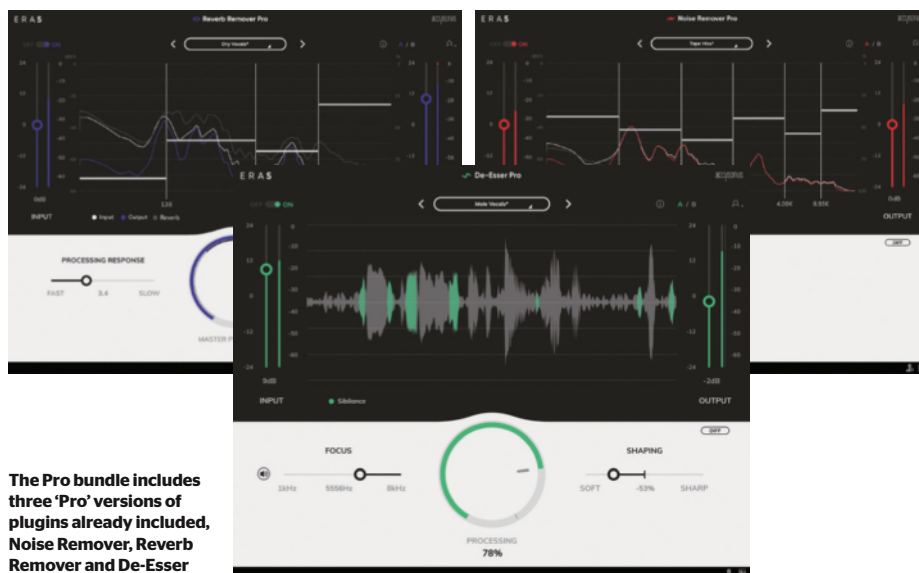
ERAS

Reverb Remover Pro

OFF ON

Dry Vocals*

A / B

24

12

0

-12

-24

0dB

INPUT

Input Output Reverb

PROCESSING RESPONSE

FAST 3.4 SLOW

MASTER

ERAS

Noise Remover Pro

OFF ON

Tape Hiss*

A / B

0dB

OUTPUT

4.26K 9.61K

OFF

ERAS

De-Esser Pro

OFF ON

Male Vocals*

A / B

24

12

0

-12

-24

0

-12

-24

-36

-48

-60

0dB

INPUT

Sibilance

-2dB

OUTPUT

OFF

FOCUS

1kHz 5556Hz 8kHz

PROCESSING

78%

SHAPING

SOFT -53% SHARP

The Pro bundle includes three 'Pro' versions of plugins already included, Noise Remover, Reverb Remover and De-Esser